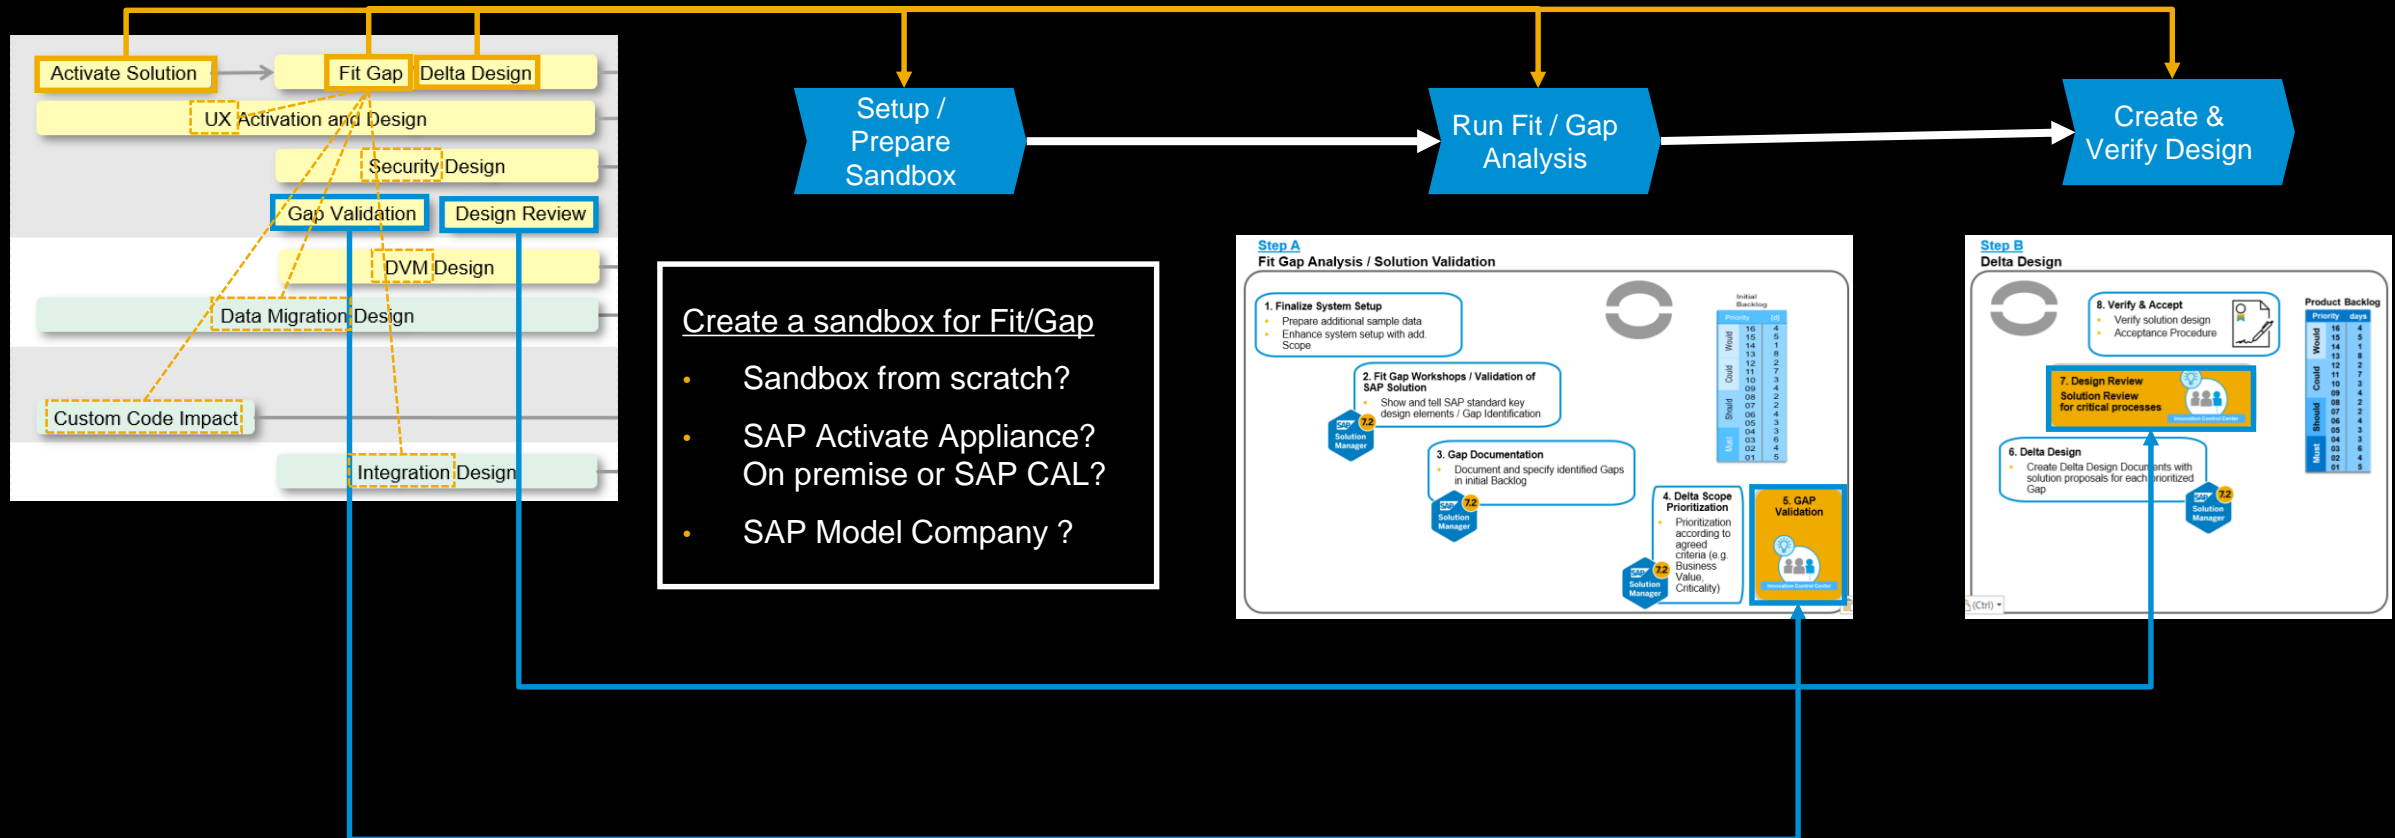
Activate Solution
Fit Gap
Delta Design
UX Activation and Design
Security Design
Gap Validation
Design Review
DVM Design
Data Migration Design
Custom Code Impact
Integration Design

Setup / Prepare Sandbox

Run Fit / Gap Analysis

Create & Verify Design

Create a sandbox for Fit/Gap

- Sandbox from scratch?
- SAP Activate Appliance? On premise or SAP CAL?
- SAP Model Company ?

Step A
Fit Gap Analysis / Solution Validation

1. Finalize System Setup
- Prepare additional sample data
- Enhance system setup with add. Scope

2. Fit Gap Workshops / Validation of SAP Solution
- Show and tell SAP standard key design elements / Gap Identification

3. Gap Documentation
- Document and specify identified Gaps in initial Backlog

4. Delta Scope Prioritization
- Prioritization according to agreed criteria (e.g. Business Value, Criticality)

5. GAP Validation

Initial Backlog
Priority [d]
Would Could Should Must

| 16 | 4 |
|---|---|
| 15 | 5 |
| 14 | 1 |
| 13 | 8 |
| 12 | 2 |
| 11 | 7 |
| 10 | 3 |
| 09 | 4 |
| 08 | 2 |
| 07 | 2 |
| 06 | 4 |
| 05 | 3 |
| 04 | 3 |
| 03 | 6 |
| 02 | 4 |
| 01 | 5 |

SAP Solution Manager 7.2
Innovation Control Center

Step B
Delta Design

8. Verify & Accept
- Verify solution design
- Acceptance Procedure

7. Design Review
Solution Review for critical processes

6. Delta Design
- Create Delta Design Documents with solution proposals for each prioritized Gap

Product Backlog
Priority days
Would Could Should Must

| 16 | 4 |
|---|---|
| 15 | 5 |
| 14 | 1 |
| 13 | 8 |
| 12 | 2 |
| 11 | 7 |
| 10 | 3 |
| 09 | 4 |
| 08 | 2 |
| 07 | 2 |
| 06 | 4 |
| 05 | 3 |
| 04 | 3 |
| 03 | 6 |
| 02 | 4 |
| 01 | 5 |

SAP Solution Manager 7.2
(Ctrl)